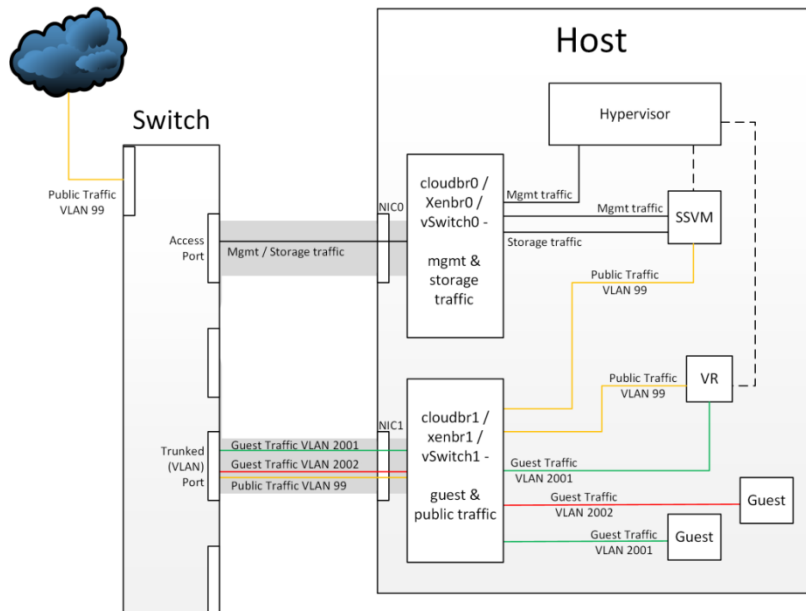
Host

Switch

Hypervisor

Public Traffic
VLAN 99

cloudbr0 /
Xenbr0 /
vSwitch0 -

mgmt &
storage
traffic

Mgmt traffic

Mgmt traffic

SSVM

NIC0

Access
Port

Mgmt / Storage traffic

Storage traffic

Public Traffic
VLAN 99

Public Traffic
VLAN 99

VR

NIC1

cloudbr1 /
xenbr1 /
vSwitch1 -

guest &
public traffic

Trunked
(VLAN)
Port

Guest Traffic VLAN 2001

Guest Traffic VLAN 2002

Public Traffic VLAN 99

Guest Traffic
VLAN 2001

Guest Traffic
VLAN 2002

Guest

Guest Traffic
VLAN 2001

Guest